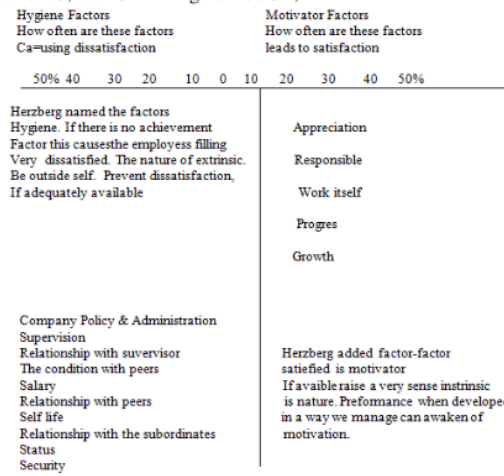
Hygiene Factors
How often are these factors
Ca=using dissatisfaction

Motivator Factors
How often are these factors
leads to satisfaction

50% 40 30 20 10 0 10 20 30 40 50%

Herzberg named the factors Hygiene. If there is no achievement Factor this causesthe employess filling Very dissatisfied. The nature of extrinsic. Be outside self. Prevent dissatisfaction, If adequately available

Appreciation

Responsible

Work itself

Progres

Growth

Company Policy & Administration
Supervision
Relationship with suvervisor
The condition with peers
Salary
Relationship with peers
Self life
Relationship with the subordinates
Status
Security

Herzberg added factor-factor satiefied is motivator
If avaible raise a very sense instrinsic is nature. Preformance when develope in a way we manage can awaken of motivation.